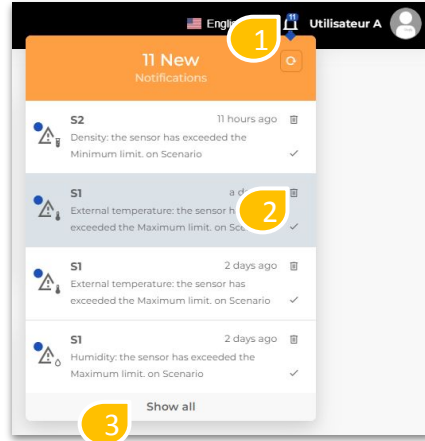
Engli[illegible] 1 11 Utilisateur A

11 New
Notifications

S2 11 hours ago
Density: the sensor has exceeded the Minimum limit. on Scenario

S1 a d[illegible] 2
External temperature: the sensor h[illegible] exceeded the Maximum limit. on Sce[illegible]

S1 2 days ago
External temperature: the sensor has exceeded the Maximum limit. on Scenario

S1 2 days ago
Humidity: the sensor has exceeded the Maximum limit. on Scenario

Show all
3